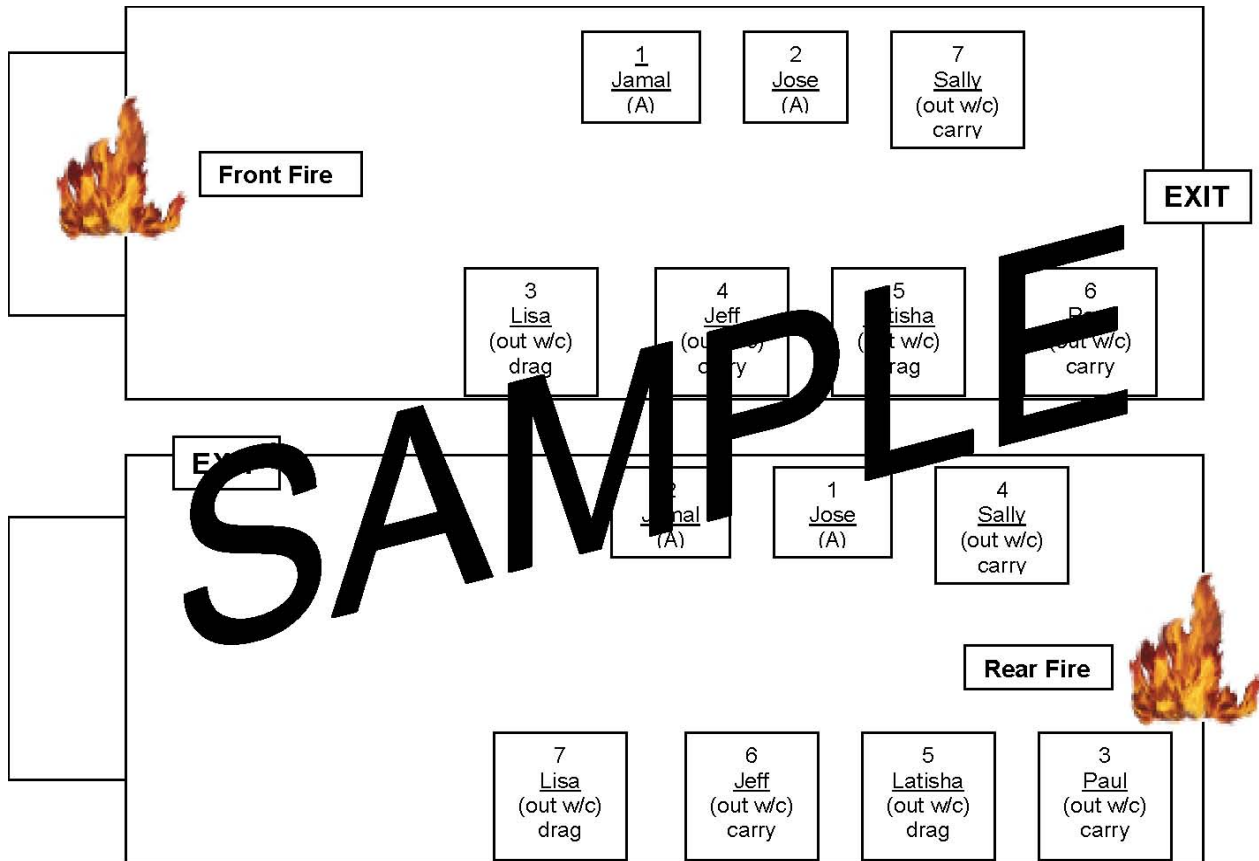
1
Jamal
(A)

2
Jose
(A)

7
Sally
(out w/c)
carry

Front Fire

EXIT

3
Lisa
(out w/c)
drag

4
Jeff
(ou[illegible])
c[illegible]ry

5
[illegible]tisha
([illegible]t w/c)
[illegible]rag

6
P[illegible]
(out w/c)
carry

SAMPLE

EX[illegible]

2
J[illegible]mal
(A)

1
Jose
(A)

4
Sally
(out w/c)
carry

Rear Fire

7
Lisa
(out w/c)
drag

6
Jeff
(out w/c)
carry

5
Latisha
(out w/c)
drag

3
Paul
(out w/c)
carry